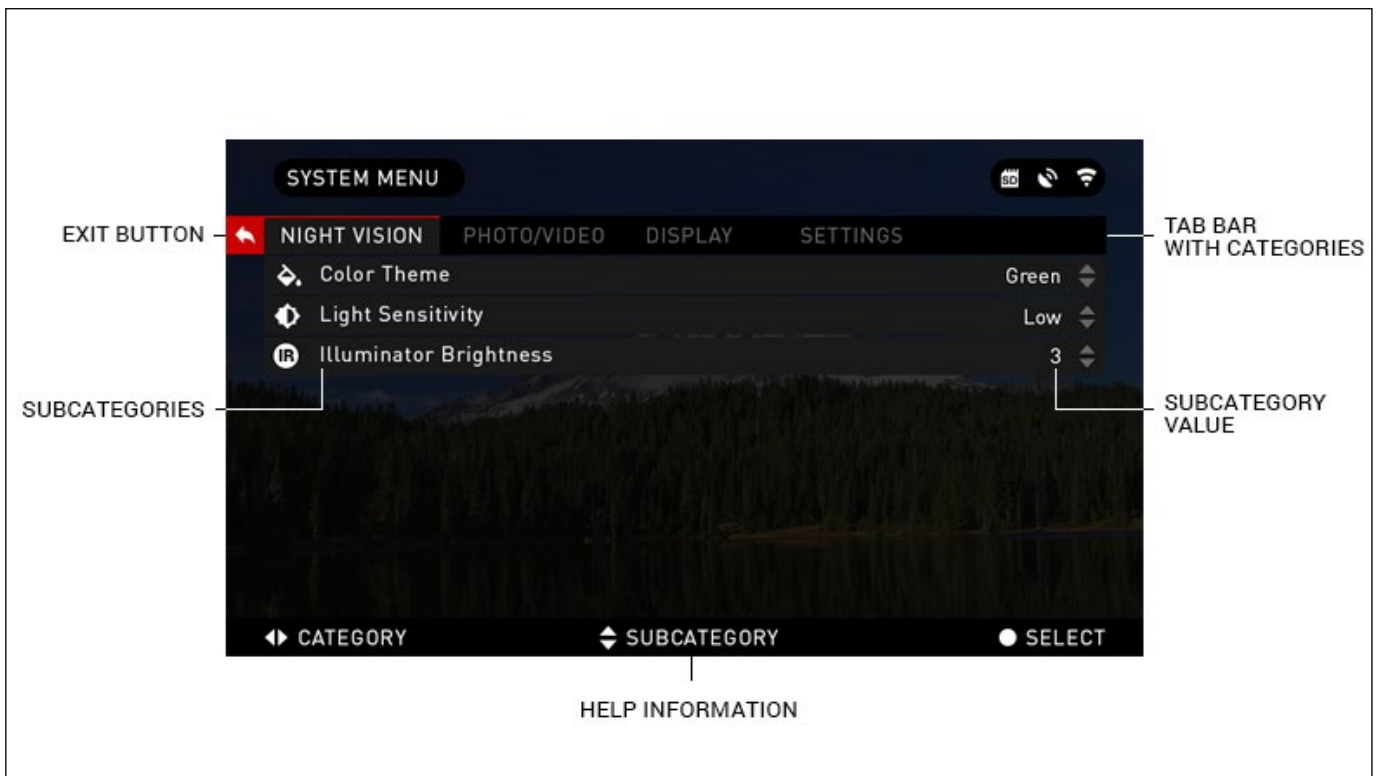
SYSTEM MENU

SD

EXIT BUTTON

NIGHT VISION PHOTO/VIDEO DISPLAY SETTINGS

TAB BAR WITH CATEGORIES

Color Theme Green

Light Sensitivity Low

IR Illuminator Brightness 3

SUBCATEGORIES

SUBCATEGORY VALUE

CATEGORY

SUBCATEGORY

SELECT

HELP INFORMATION